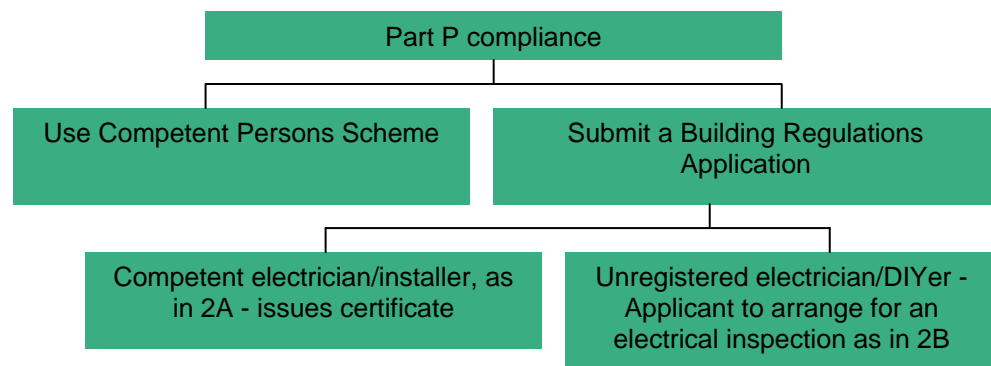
Part P compliance

Use Competent Persons Scheme

Submit a Building Regulations Application

Competent electrician/installer, as in 2A - issues certificate

Unregistered electrician/DIYer - Applicant to arrange for an electrical inspection as in 2B